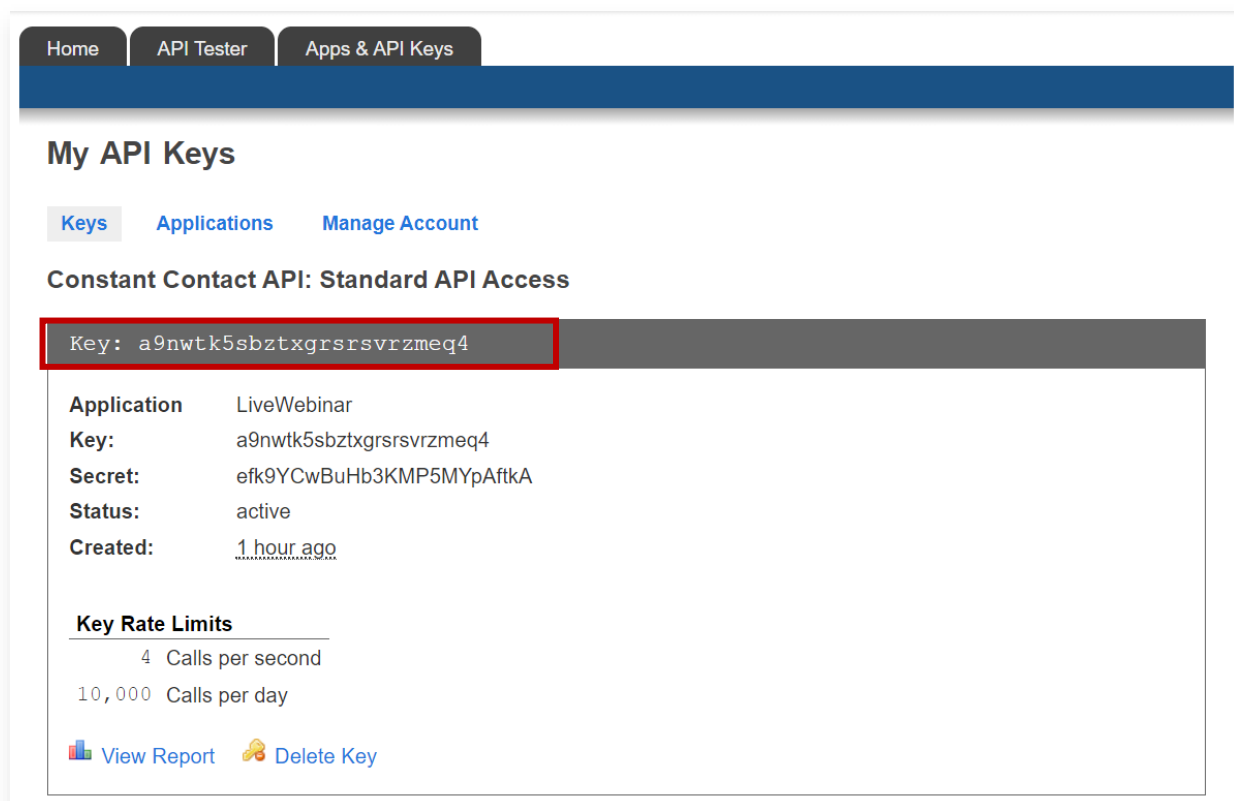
Home API Tester Apps & API Keys

My API Keys

Keys Applications Manage Account

Constant Contact API: Standard API Access

Key: a9nwtk5sbztxgrsrsvrzmeq4

| | |
|---|---|
| Application | LiveWebinar |
| Key: | a9nwtk5sbztxgrsrsvrzmeq4 |
| Secret: | efk9YCwBuHb3KMP5MYpAftkA |
| Status: | active |
| Created: | 1 hour ago |

| Key Rate Limits | |
|---|---|
| 4 | Calls per second |
| 10,000 | Calls per day |

View Report Delete Key